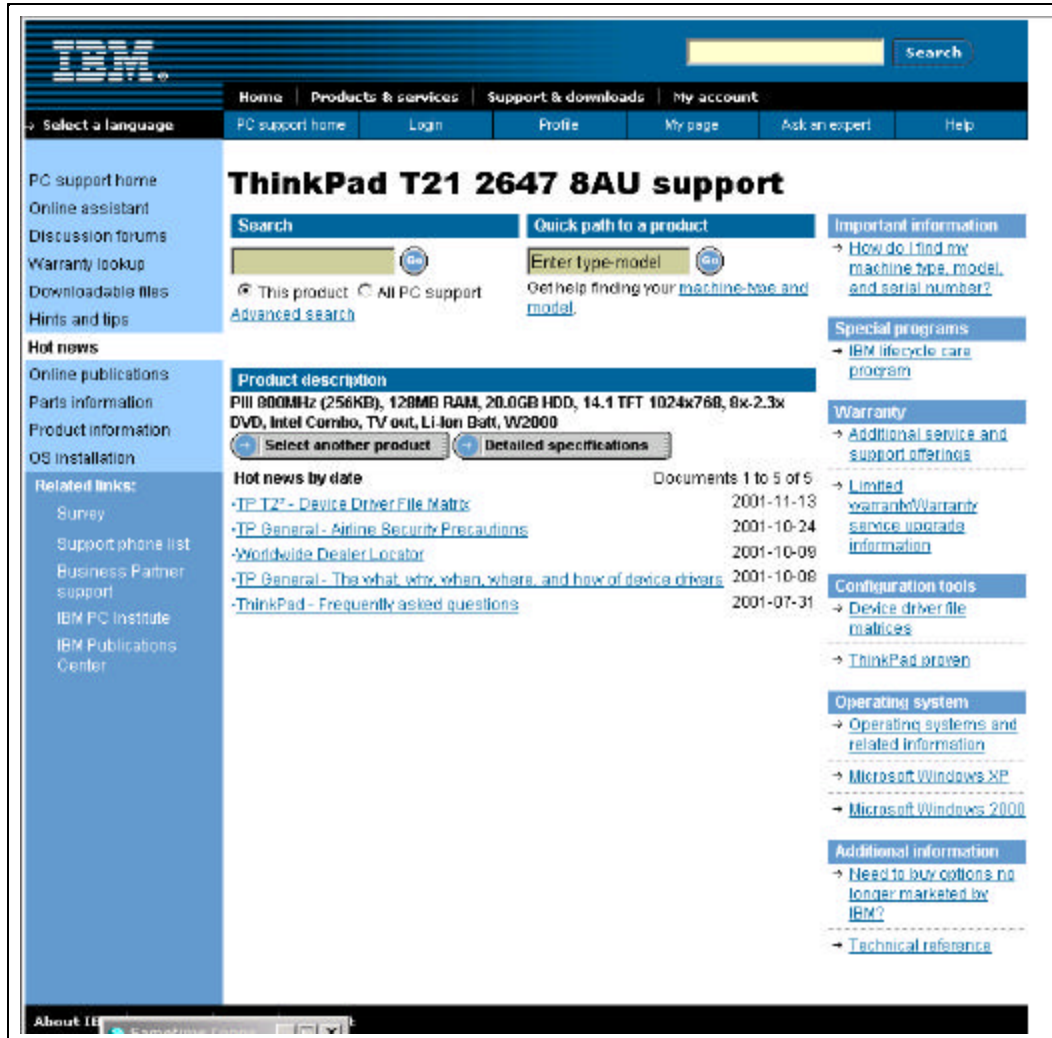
IBM

Search

Home | Products & services | Support & downloads | My account

Select a language

PC support home | Login | Profile | My page | Ask an expert | Help

PC support home
Online assistant
Discussion forums
Warranty lookup
Downloadable files
Hints and tips
Hot news
Online publications
Parts information
Product information
OS installation

Related links:
Survey
Support phone list
Business Partner support
IBM PC Institute
IBM Publications Center

ThinkPad T21 2647 8AU support

Search

Go

This product All PC support

Advanced search

Quick path to a product

Enter type-model

Go

Get help finding your machine-type and model.

Product description

PIII 800MHz (256KB), 128MB RAM, 20.0GB HDD, 14.1 TFT 1024x768, 8x-2.3x DVD, Intel Combo, TV out, Li-Ion Batt, W2000

Select another product

Detailed specifications

| Hot news by date | Documents 1 to 5 of 5 |
|---|---|
| ·TP T2² - Device Driver File Matrix | 2001-11-13 |
| ·TP General - Airline Security Precautions | 2001-10-24 |
| ·Worldwide Dealer Locator | 2001-10-09 |
| ·TP General - The what, why, when, where, and how of device drivers | 2001-10-08 |
| ·ThinkPad - Frequently asked questions | 2001-07-31 |

Important information
How do I find my machine type, model, and serial number?

Special programs
IBM lifecycle care program

Warranty
Additional service and support offerings
Limited warranty/Warranty service upgrade information

Configuration tools
Device driver file matrices
ThinkPad proven

Operating system
Operating systems and related information
Microsoft Windows XP
Microsoft Windows 2000

Additional information
Need to buy options no longer marketed by IBM?
Technical reference

About IB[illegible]
Sametime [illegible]